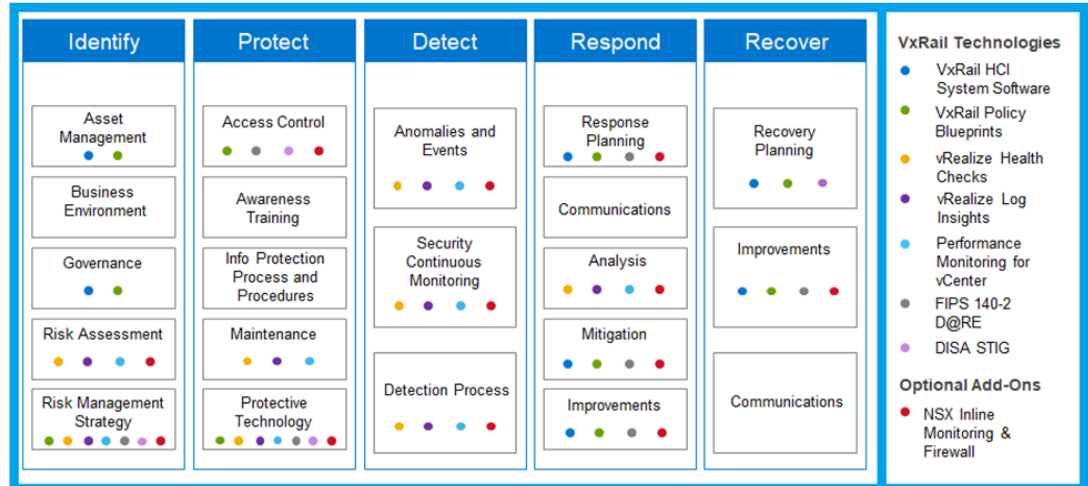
Identify

Asset Management

Business Environment

Governance

Risk Assessment

Risk Management Strategy

Protect

Access Control

Awareness Training

Info Protection Process and Procedures

Maintenance

Protective Technology

Detect

Anomalies and Events

Security Continuous Monitoring

Detection Process

Respond

Response Planning

Communications

Analysis

Mitigation

Improvements

Recover

Recovery Planning

Improvements

Communications

VxRail Technologies

VxRail HCI System Software

VxRail Policy Blueprints

vRealize Health Checks

vRealize Log Insights

Performance Monitoring for vCenter

FIPS 140-2 D@RE

DISA STIG

Optional Add-Ons

NSX Inline Monitoring & Firewall